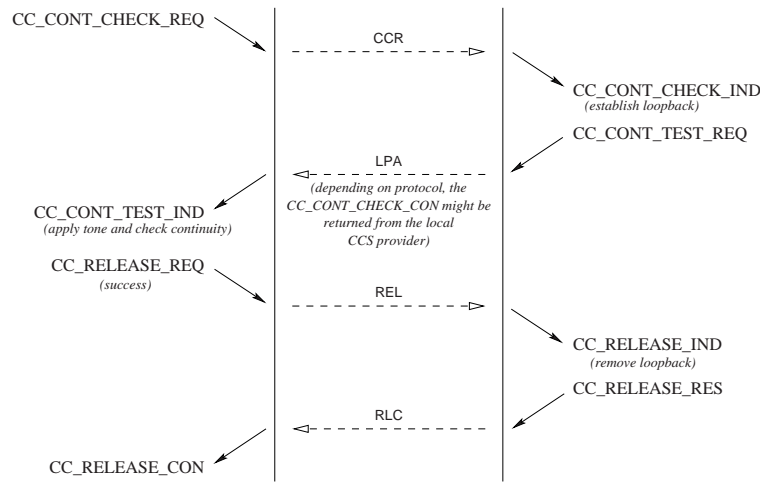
CC_CONT_CHECK_REQ

CCR

CC_CONT_CHECK_IND
(establish loopback)

CC_CONT_TEST_REQ

LPA
(depending on protocol, the CC_CONT_CHECK_CON might be returned from the local CCS provider)

CC_CONT_TEST_IND
(apply tone and check continuity)

CC_RELEASE_REQ
(success)

REL

CC_RELEASE_IND
(remove loopback)

CC_RELEASE_RES

RLC

CC_RELEASE_CON